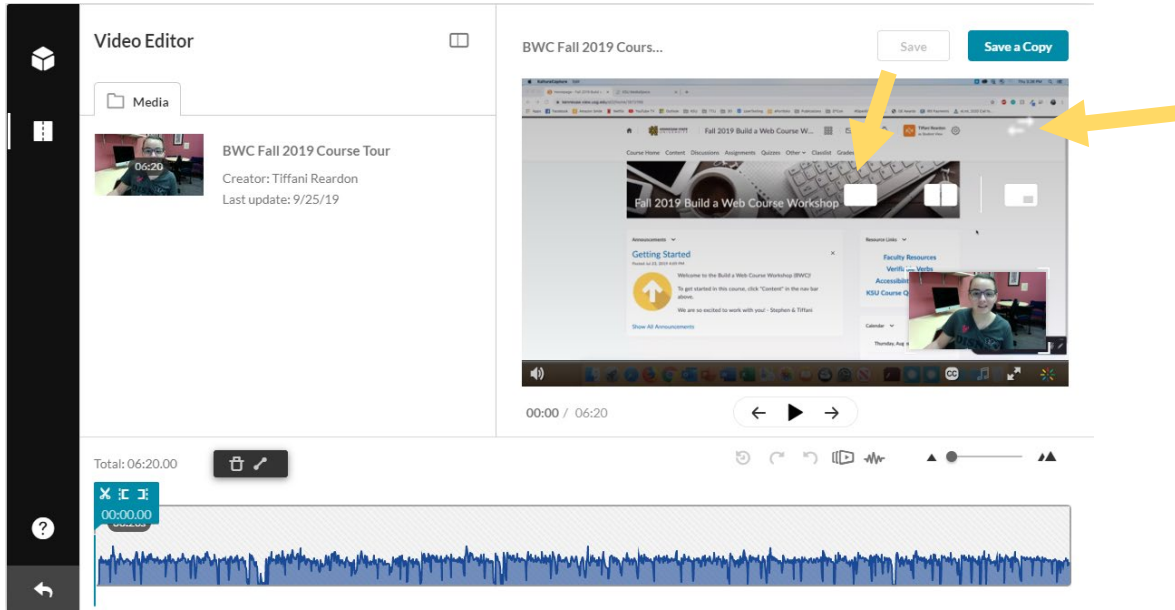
Video Editor

Media

06:20

BWC Fall 2019 Course Tour

Creator: Tiffani Reardon

Last update: 9/25/19

BWC Fall 2019 Cours...

Save

Save a Copy

Fall 2019 Build a Web Course W...

Course Home Content Discussions Assignments Quizzes Other Classlist Grades

Fall 2019 Build a Web Course Workshop

Announcements

Getting Started

Welcome to the Build a Web Course Workshop (BWC)!

To get started in this course, click "Content" in the nav bar above.

We are so excited to work with you! - Stephen & Tiffani

Show All Announcements

Resource Links

Faculty Resources

Verification Verbs

Accessibility

KSU Course Q

Calendar

00:00 / 06:20

Total: 06:20.00

00:00.00

00:20